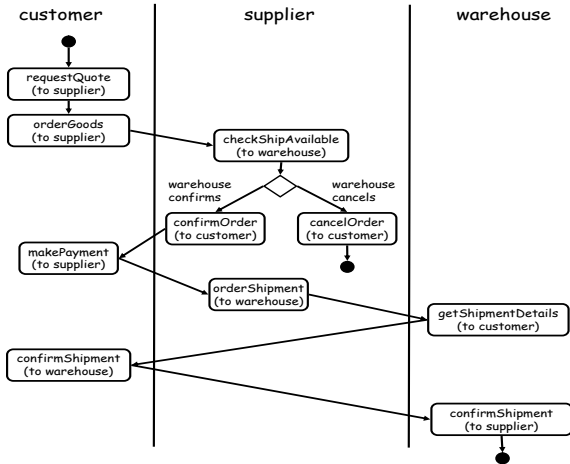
customer

supplier

warehouse

requestQuote
(to supplier)

orderGoods
(to supplier)

checkShipAvailable
(to warehouse)

warehouse confirms

warehouse cancels

confirmOrder
(to customer)

cancelOrder
(to customer)

makePayment
(to supplier)

orderShipment
(to warehouse)

getShipmentDetails
(to customer)

confirmShipment
(to warehouse)

confirmShipment
(to supplier)